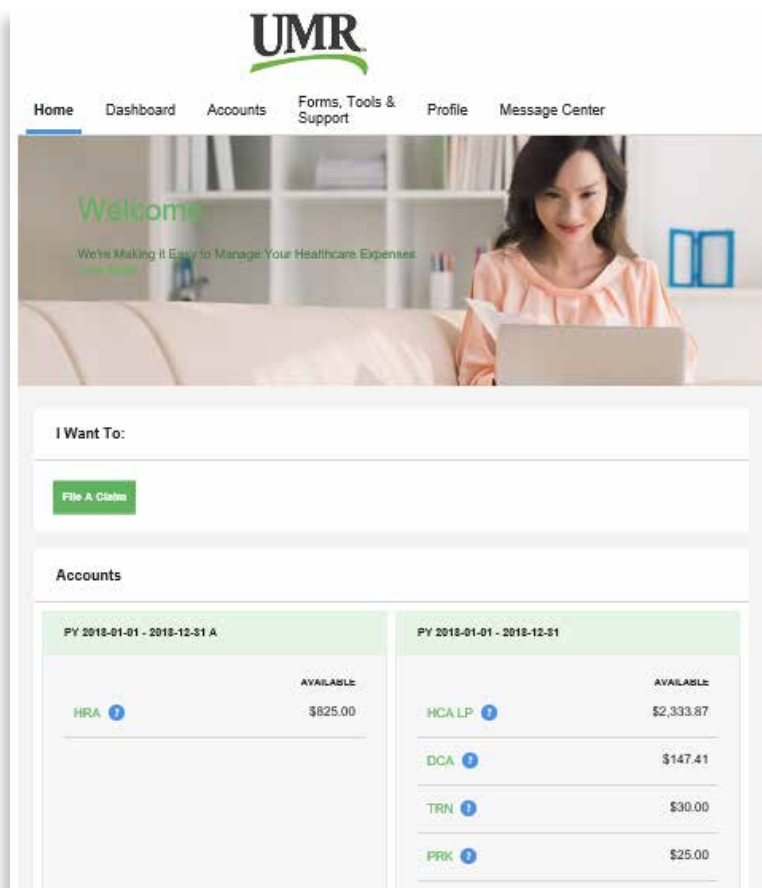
UMR

Home Dashboard Accounts Forms, Tools & Support Profile Message Center

Welcome

We're Making it Easy to Manage Your Healthcare Expenses
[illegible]

I Want To:

File A Claim

Accounts

PY 2018-01-01 - 2018-12-31 A

AVAILABLE

HRA $825.00

PY 2018-01-01 - 2018-12-31

AVAILABLE

HCA LP $2,333.87

DCA $147.41

TRN $30.00

PRK $25.00